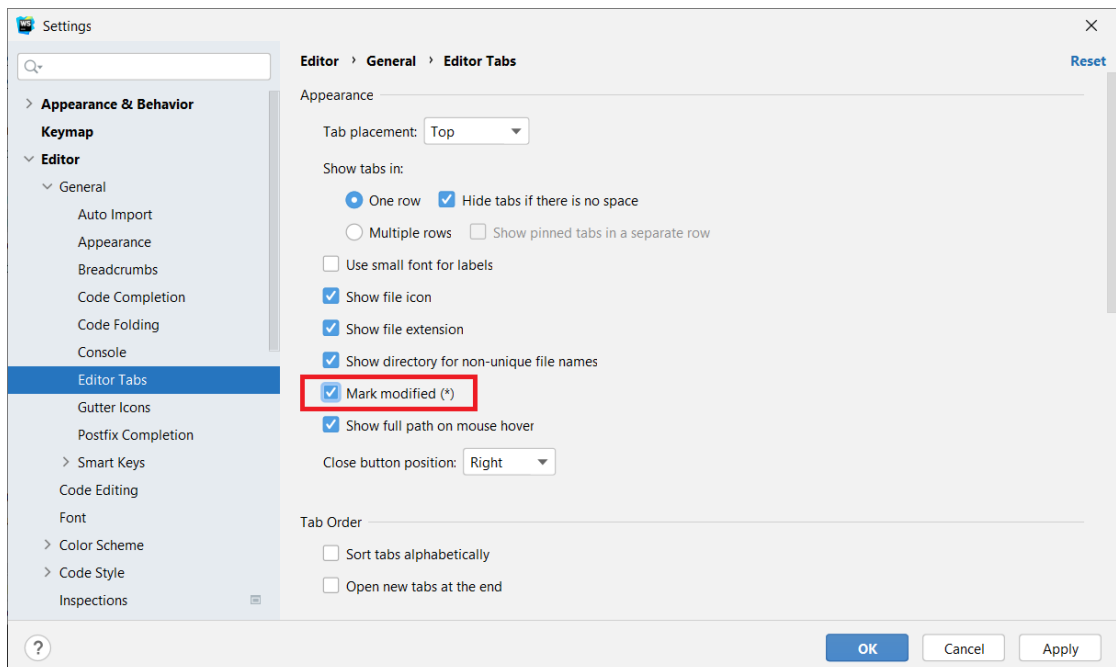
Settings

Appearance & Behavior
Keymap
Editor
General
Auto Import
Appearance
Breadcrumbs
Code Completion
Code Folding
Console
Editor Tabs
Gutter Icons
Postfix Completion
Smart Keys
Code Editing
Font
Color Scheme
Code Style
Inspections

Editor › General › Editor Tabs
Reset

Appearance
Tab placement: Top
Show tabs in:
One row
Hide tabs if there is no space
Multiple rows
Show pinned tabs in a separate row
Use small font for labels
Show file icon
Show file extension
Show directory for non-unique file names
Mark modified (*)
Show full path on mouse hover
Close button position: Right

Tab Order
Sort tabs alphabetically
Open new tabs at the end

?
OK
Cancel
Apply